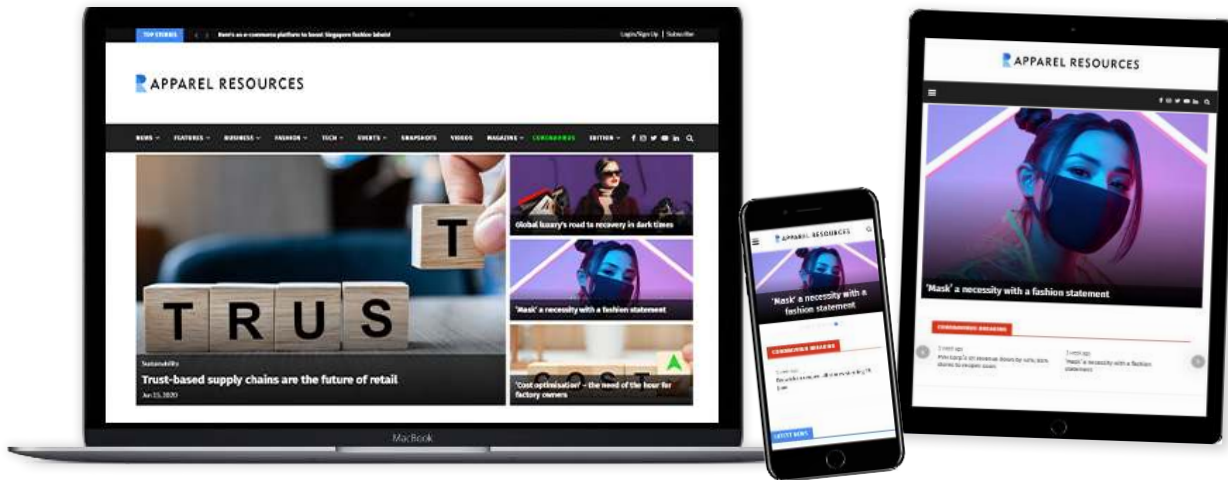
TOP STORIES

Here's an e-commerce platform to boost Singapore fashion labels!

Login/Sign Up | Subscribe

APPAREL RESOURCES

NEWS FEATURES BUSINESS FASHION TECH EVENTS SNAPSHOTS VIDEOS MAGAZINE CORONAVIRUS EDITION

T

TRUS

Sustainability

Trust-based supply chains are the future of retail

Jun 25, 2020

Global luxury's road to recovery in dark times

'Mask' a necessity with a fashion statement

'Cost optimisation' – the need of the hour for factory owners

MacBook

APPAREL RESOURCES

'Mask' a necessity with a fashion statement

CORONAVIRUS BREAKING

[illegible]

LATEST NEWS

APPAREL RESOURCES

'Mask' a necessity with a fashion statement

CORONAVIRUS BREAKING

2 weeks ago

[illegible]

2 weeks ago

'Mask' a necessity with a fashion statement